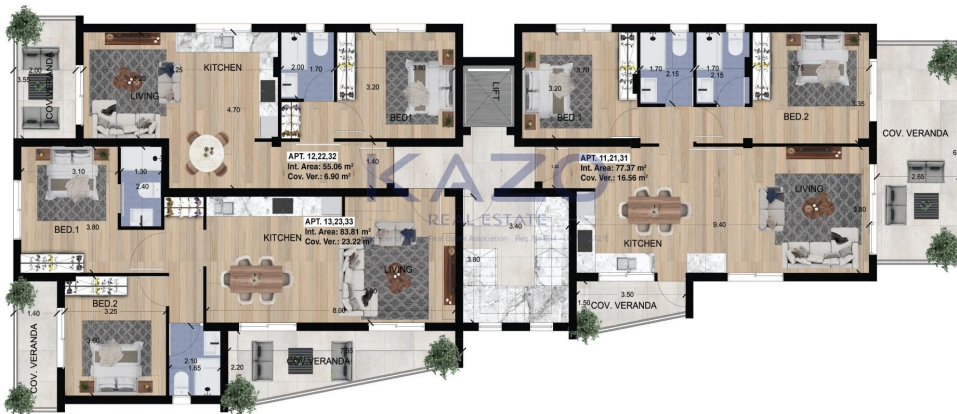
2.00
3.55
COV. VERANDA
LIVING
3.50
2.25
KITCHEN
4.70
2.00
1.70
3.20
3.60
BED.1
LIFT
3.70
3.20
BED.1
1.70
2.15
1.70
2.15
3.75
BED.2
3.35
COV. VERANDA
APT. 12,22,32
Int. Area: 55.06 m²
Cov. Ver.: 6.90 m²
1.40
APT. 11,21,31
Int. Area: 77.37 m²
Cov. Ver.: 16.56 m²
3.10
1.30
2.40
BED.1
3.80
KAZO
REAL ESTATE
APT. 13,23,33
Int. Area: 83.81 m²
Cov. Ver.: 23.22 m²
KITCHEN
LIVING
3.90
6.00
3.40
3.80
KITCHEN
9.40
LIVING
3.80
2.65
BED.2
3.25
3.60
1.40
COV. VERANDA
2.10
1.65
2.20
COV. VERANDA
7.50
1.50
COV. VERANDA
3.50